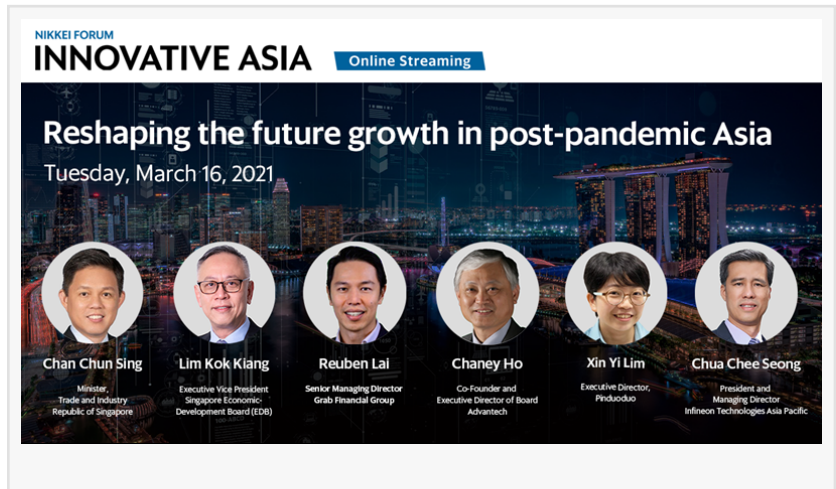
NIKKEI FORUM
INNOVATIVE ASIA
Online Streaming

Reshaping the future growth in post-pandemic Asia
Tuesday, March 16, 2021

Chan Chun Sing
Minister, Trade and Industry Republic of Singapore

Lim Kok Kiang
Executive Vice President Singapore Economic-Development Board (EDB)

Reuben Lai
Senior Managing Director Grab Financial Group

Chaney Ho
Co-Founder and Executive Director of Board Advantech

Xin Yi Lim
Executive Director, Pinduoduo

Chua Chee Seong
President and Managing Director Infineon Technologies Asia Pacific